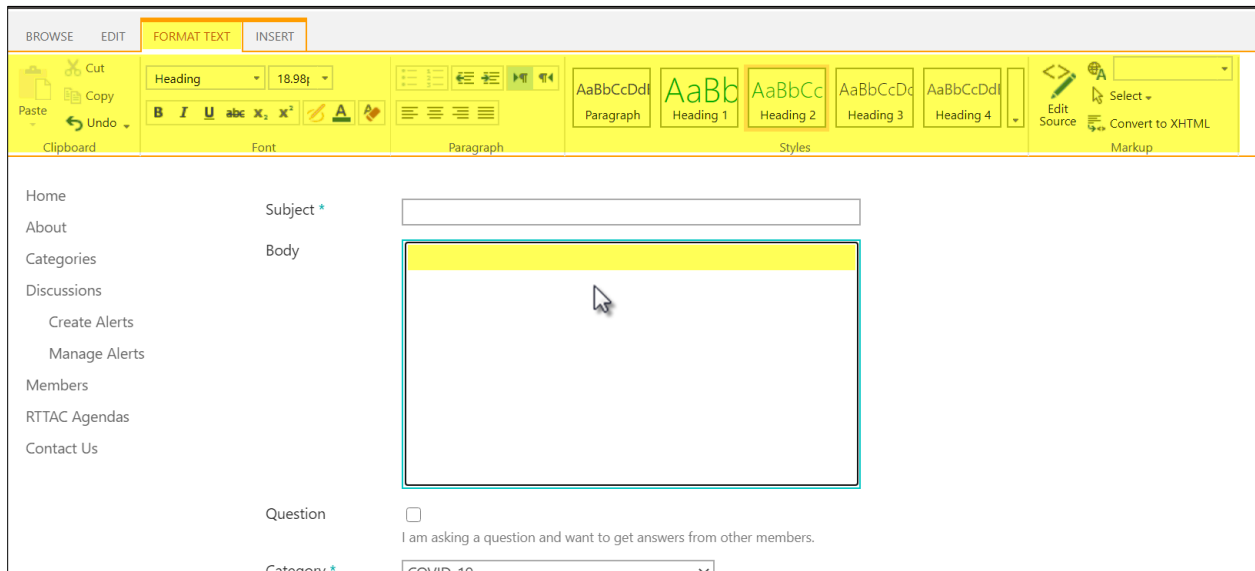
BROWSE EDIT FORMAT TEXT INSERT

Paste
Cut
Copy
Undo
Clipboard

Heading
18.98
B I U abc $x_2$ $x^2$ A
Font

Paragraph

AaBbCcDdI
Paragraph
AaBb
Heading 1
AaBbCc
Heading 2
AaBbCcDc
Heading 3
AaBbCcDdI
Heading 4
Styles

Edit Source
Select
Convert to XHTML
Markup

Home
About
Categories
Discussions
Create Alerts
Manage Alerts
Members
RTTAC Agendas
Contact Us

Subject *
Body

Question
I am asking a question and want to get answers from other members.

Category * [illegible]